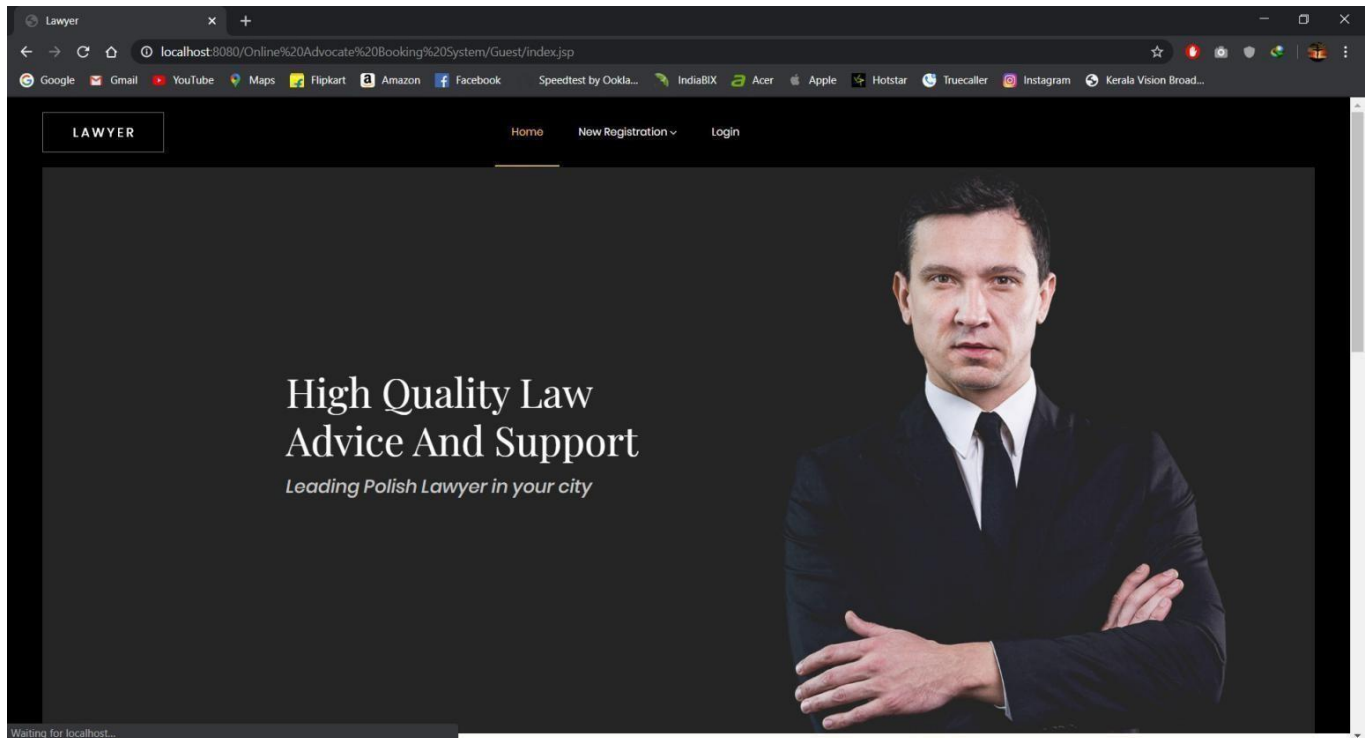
Lawyer

localhost:8080/Online%20Advocate%20Booking%20System/Guest/index.jsp

Google Gmail YouTube Maps Flipkart Amazon Facebook Speedtest by Ookla... IndiaBIX Acer Apple Hotstar Truecaller Instagram Kerala Vision Broad...

LAWYER

Home New Registration Login

High Quality Law Advice And Support

Leading Polish Lawyer in your city

Waiting for localhost...